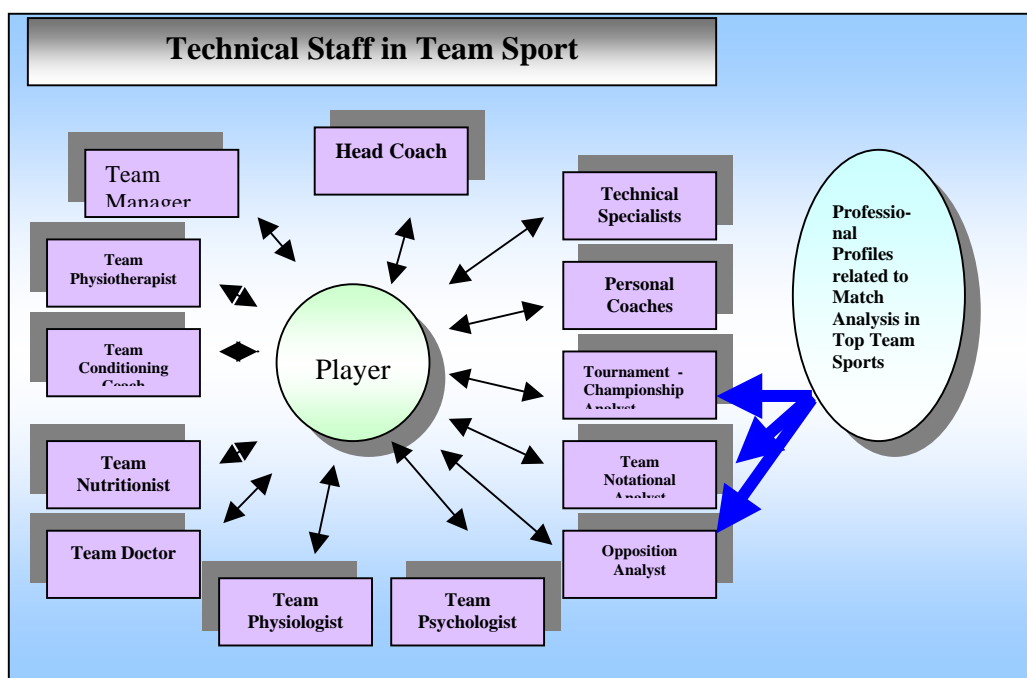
Technical Staff in Team Sport

Team Manager

Head Coach

Technical Specialists

Professional Profiles related to Match Analysis in Top Team Sports

Team Physiotherapist

Personal Coaches

Team Conditioning Coach

Player

Tournament - Championship Analyst

Team Nutritionist

Team Notational Analyst

Team Doctor

Opposition Analyst

Team Physiologist

Team Psychologist